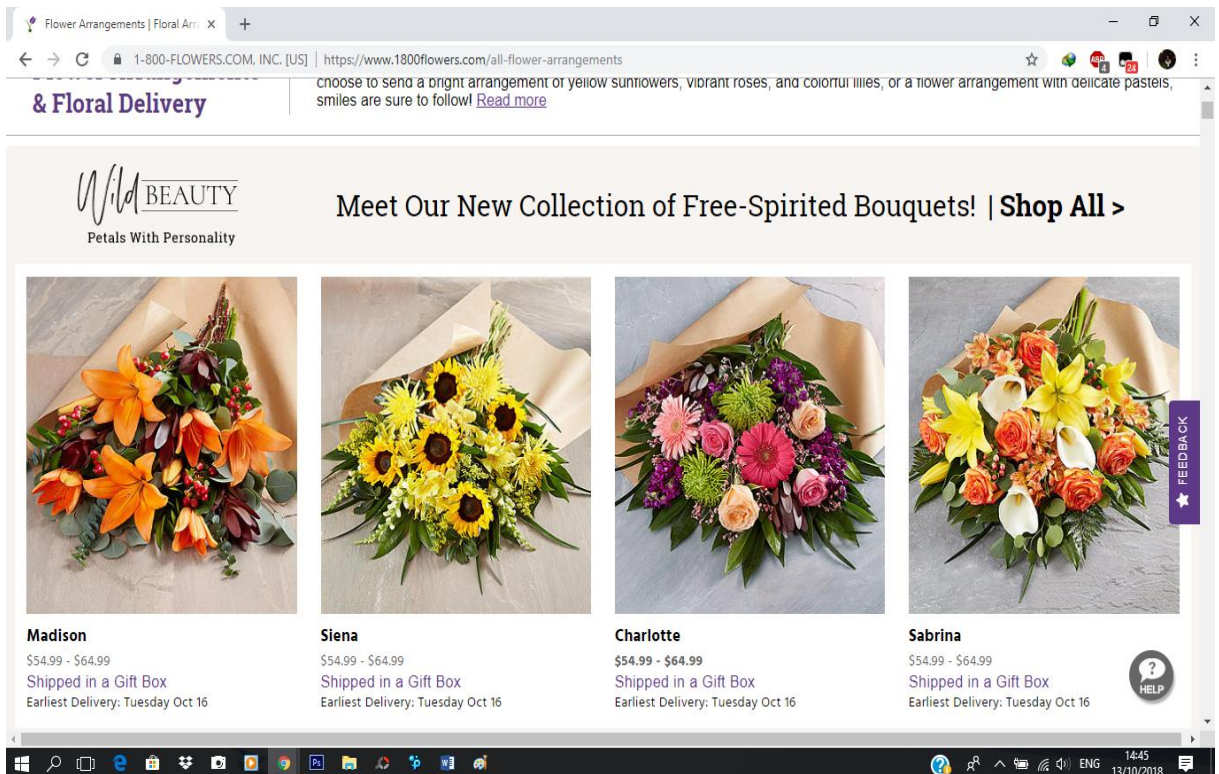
Flower Arrangements | Floral Arr ×

1-800-FLOWERS.COM, INC. [US] | https://www.1800flowers.com/all-flower-arrangements

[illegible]
& Floral Delivery

choose to send a bright arrangement of yellow sunflowers, vibrant roses, and colorful lilies, or a flower arrangement with delicate pastels, smiles are sure to follow! Read more

Wild BEAUTY
Petals With Personality

Meet Our New Collection of Free-Spirited Bouquets! | Shop All >

FEEDBACK

Madison
$54.99 - $64.99
Shipped in a Gift Box
Earliest Delivery: Tuesday Oct 16

Siena
$54.99 - $64.99
Shipped in a Gift Box
Earliest Delivery: Tuesday Oct 16

Charlotte
$54.99 - $64.99
Shipped in a Gift Box
Earliest Delivery: Tuesday Oct 16

Sabrina
$54.99 - $64.99
Shipped in a Gift Box
Earliest Delivery: Tuesday Oct 16

HELP

ENG 14:45 13/10/2018